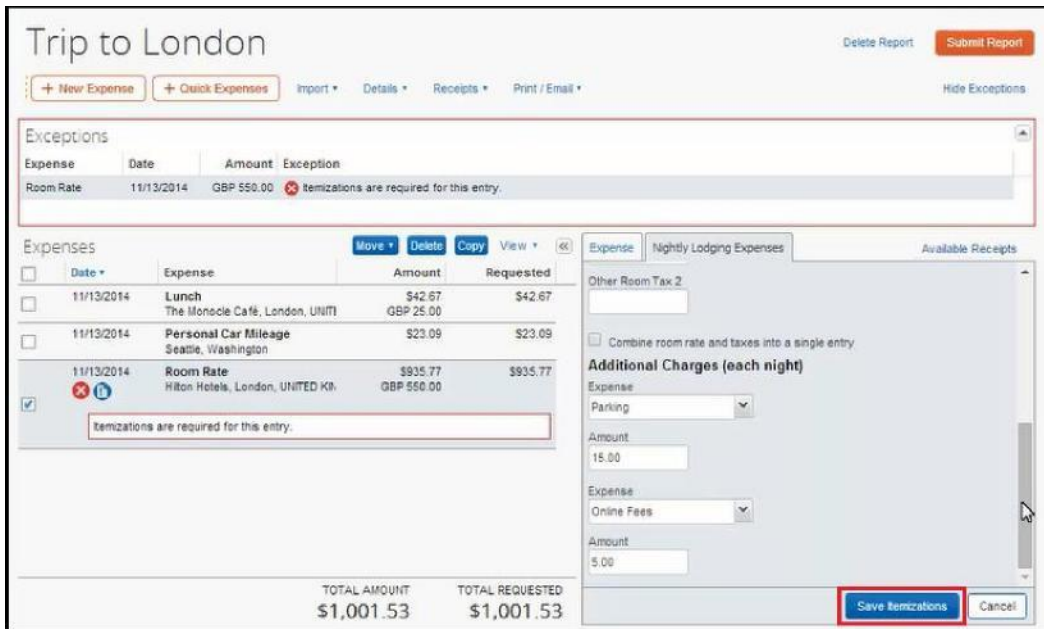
Trip to London

Delete Report

Submit Report

+ New Expense

+ Quick Expenses

Import ▾

Details ▾

Receipts ▾

Print / Email ▾

Hide Exceptions

Exceptions

| Expense | Date | Amount | Exception |
|---|---|---|---|
| Room Rate | 11/13/2014 | GBP 550.00 | Itemizations are required for this entry. |

Expenses

Move ▾

Delete

Copy

View ▾

«

| | Date ▾ | Expense | Amount | Requested |
|---|---|---|---|---|
| | 11/13/2014 | Lunch The Monocle Café, London, UNITI | \$42.67 GBP 25.00 | \$42.67 |
| | 11/13/2014 | Personal Car Mileage Seattle, Washington | \$23.09 | \$23.09 |
| | 11/13/2014 | Room Rate Hilton Hotels, London, UNITED KIN | \$935.77 GBP 550.00 | \$935.77 |

Itemizations are required for this entry.

TOTAL AMOUNT
\$1,001.53

TOTAL REQUESTED
\$1,001.53

Expense

Nightly Lodging Expenses

Available Receipts

Other Room Tax 2

Combine room rate and taxes into a single entry

Additional Charges (each night)

Expense

Parking

Amount

15.00

Expense

Online Fees

Amount

5.00

Save Itemizations

Cancel